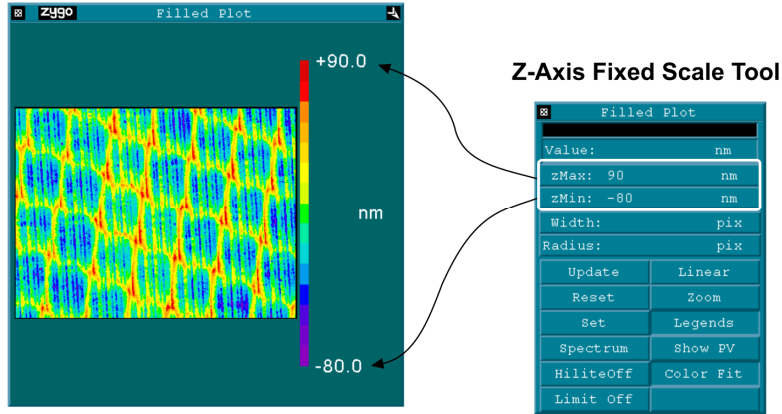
Zygo
Filled Plot

+90.0

nm

-80.0

Z-Axis Fixed Scale Tool

Filled Plot

Value: nm

zMax: 90 nm

zMin: -80 nm

Width: pix

Radius: pix

| Update | Linear |
|---|---|
| Reset | Zoom |
| Set | Legends |
| Spectrum | Show PV |
| HiliteOff | Color Fit |
| Limit Off | |